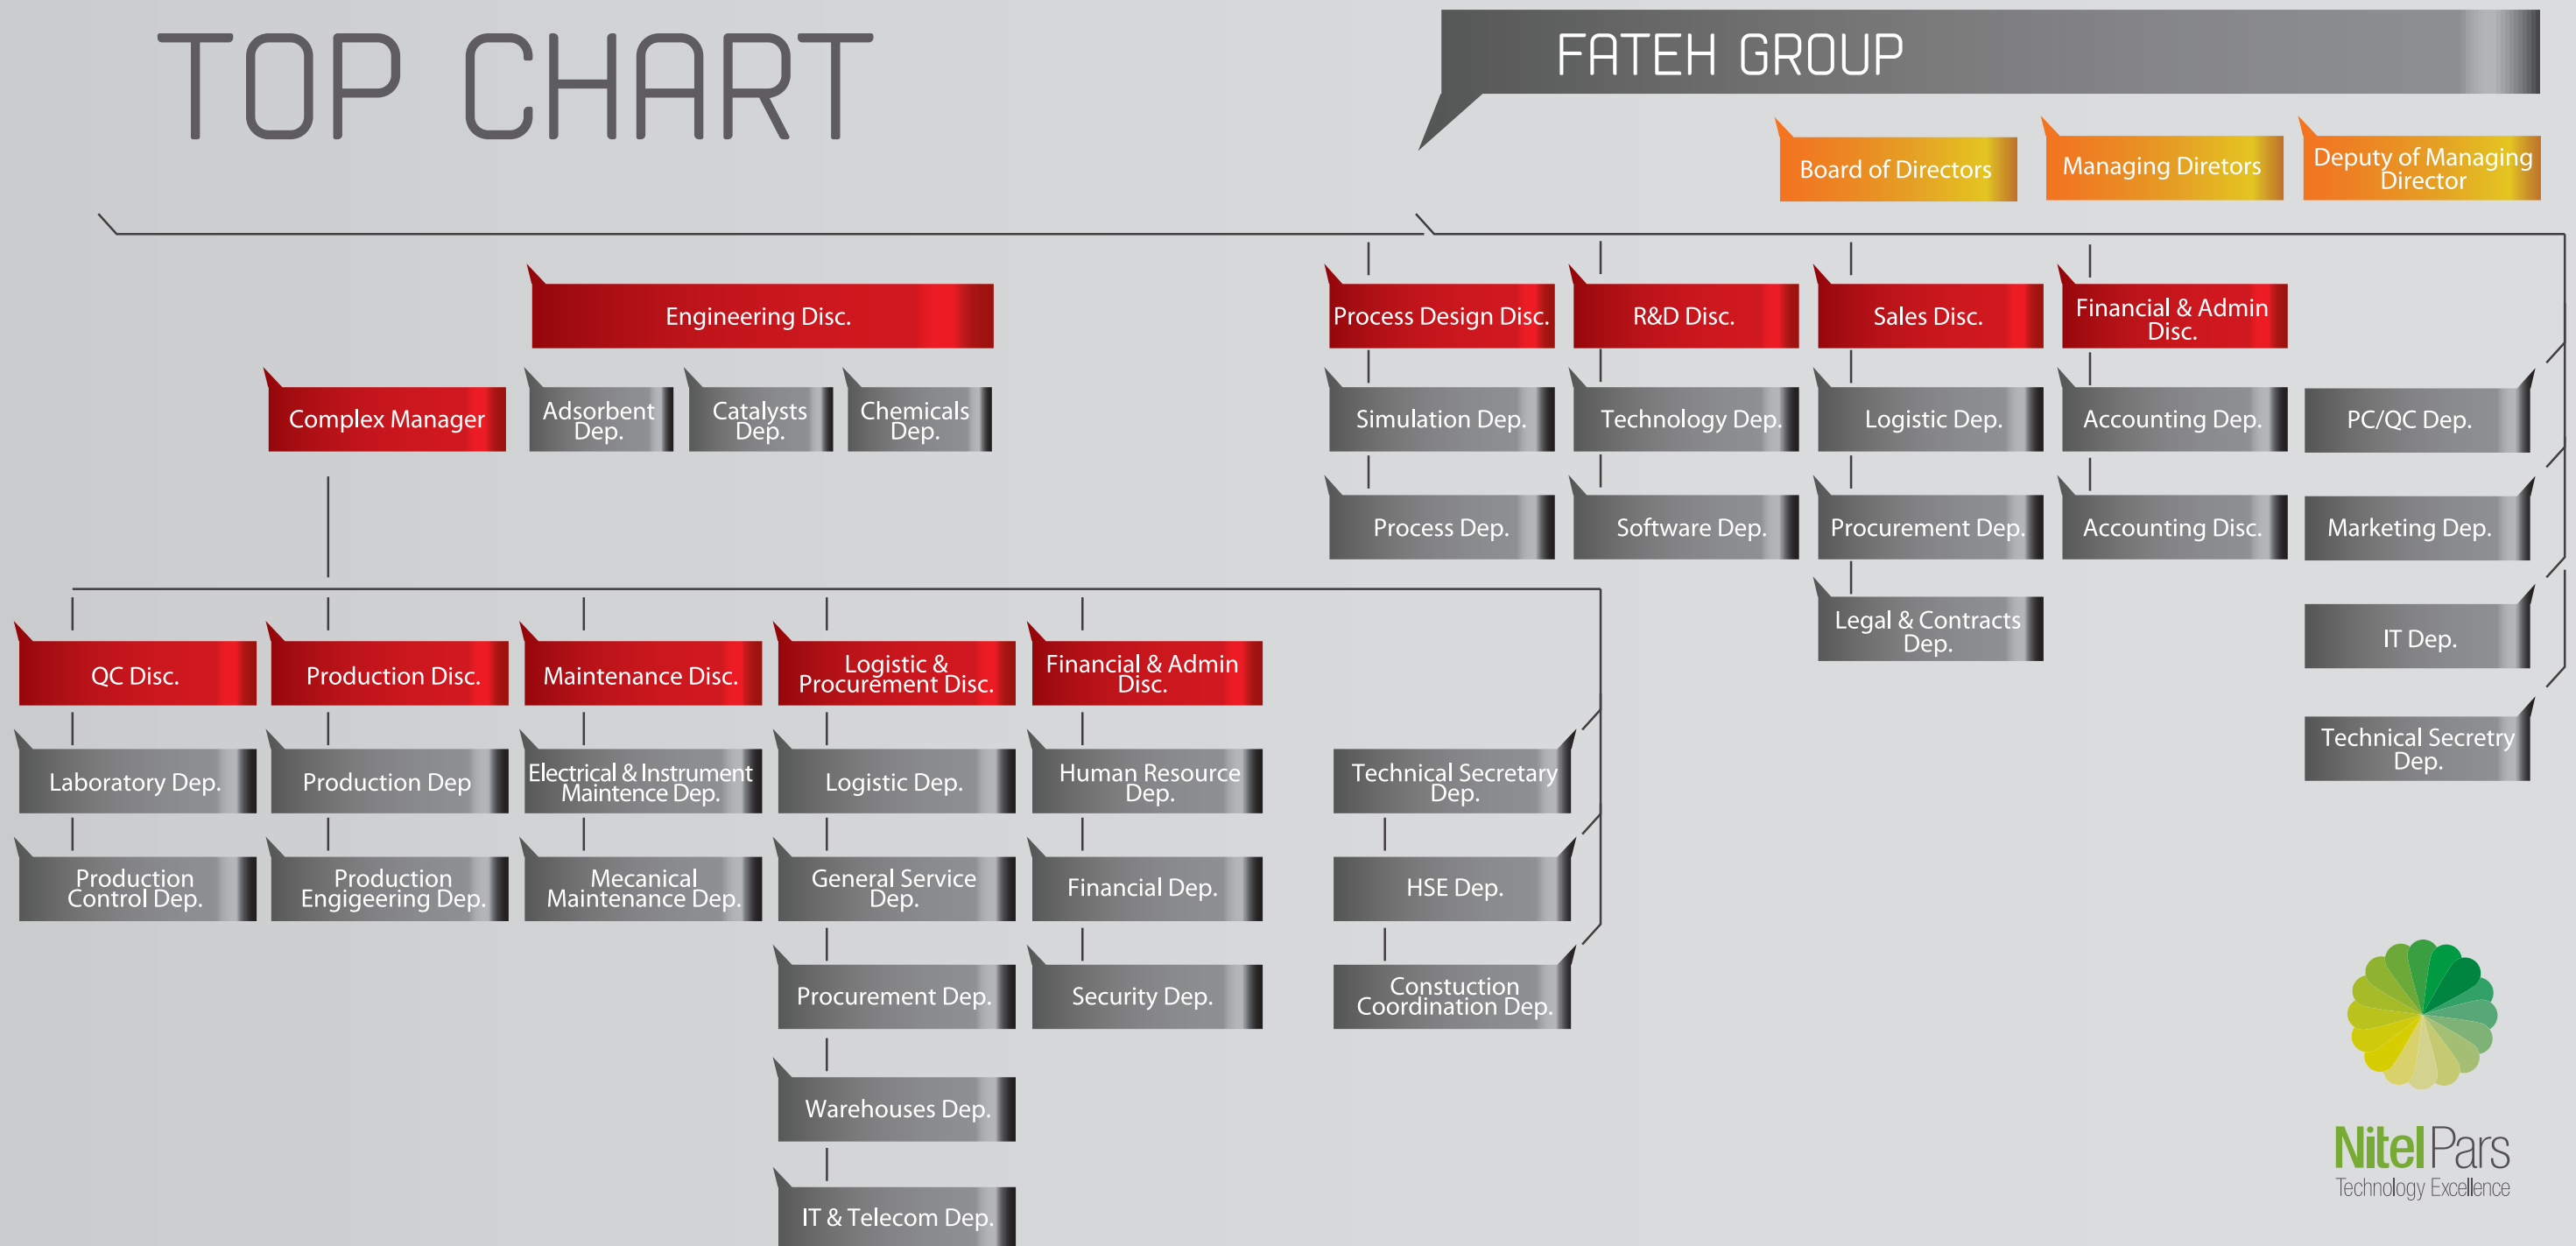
TOP CHART

FATEH GROUP

Board of Directors

Managing Diretors

Deputy of Managing Director

Engineering Disc.

Process Design Disc.

R&D Disc.

Sales Disc.

Financial & Admin Disc.

Complex Manager

Adsorbent Dep.

Catalysts Dep.

Chemicals Dep.

Simulation Dep.

Technology Dep.

Logistic Dep.

Accounting Dep.

PC/QC Dep.

Process Dep.

Software Dep.

Procurement Dep.

Accounting Disc.

Marketing Dep.

Legal & Contracts Dep.

IT Dep.

Technical Secretry Dep.

QC Disc.

Production Disc.

Maintenance Disc.

Logistic & Procurement Disc.

Financial & Admin Disc.

Laboratory Dep.

Production Dep

Electrical & Instrument Maintence Dep.

Logistic Dep.

Human Resource Dep.

Technical Secretary Dep.

Production Control Dep.

Production Engigeering Dep.

Mecanical Maintenance Dep.

General Service Dep.

Financial Dep.

HSE Dep.

Procurement Dep.

Security Dep.

Constuction Coordination Dep.

Warehouses Dep.

IT & Telecom Dep.

Nitel Pars
Technology Excellence